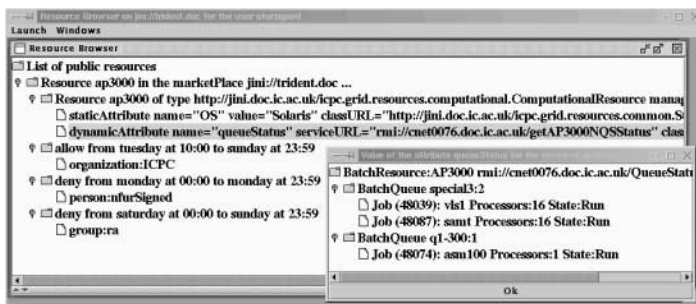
Resource Browser on jini://trident.doc for the user nfursigned

Launch Windows

Resource Browser

List of public resources

Resource ap3000 in the marketPlace jini://trident.doc ...

Resource ap3000 of type http://jini.doc.ic.ac.uk/icpc.grid.resources.computational.ComputationalResource manag

staticAttribute name="OS" value="Solaris" classURL="http://jini.doc.ic.ac.uk/icpc.grid.resources.common.St

dynamicAttribute name="queueStatus" serviceURL="rmi://cnet0076.doc.ic.ac.uk/getAP3000NQSStatus" clas

allow from tuesday at 10:00 to sunday at 23:59

organization:ICPC

deny from monday at 00:00 to monday at 23:59

person:nfurSigned

deny from saturday at 00:00 to sunday at 23:59

group:ra

Value of the attribute queueStatus for the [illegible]

BatchResource:AP3000 rmi://cnet0076.doc.ic.ac.uk/QueueStat

BatchQueue special3:2

Job (48039): vls1 Processors:16 State:Run

Job (48087): samt Processors:16 State:Run

BatchQueue q1-300:1

Job (48074): asm100 Processors:1 State:Run

Ok